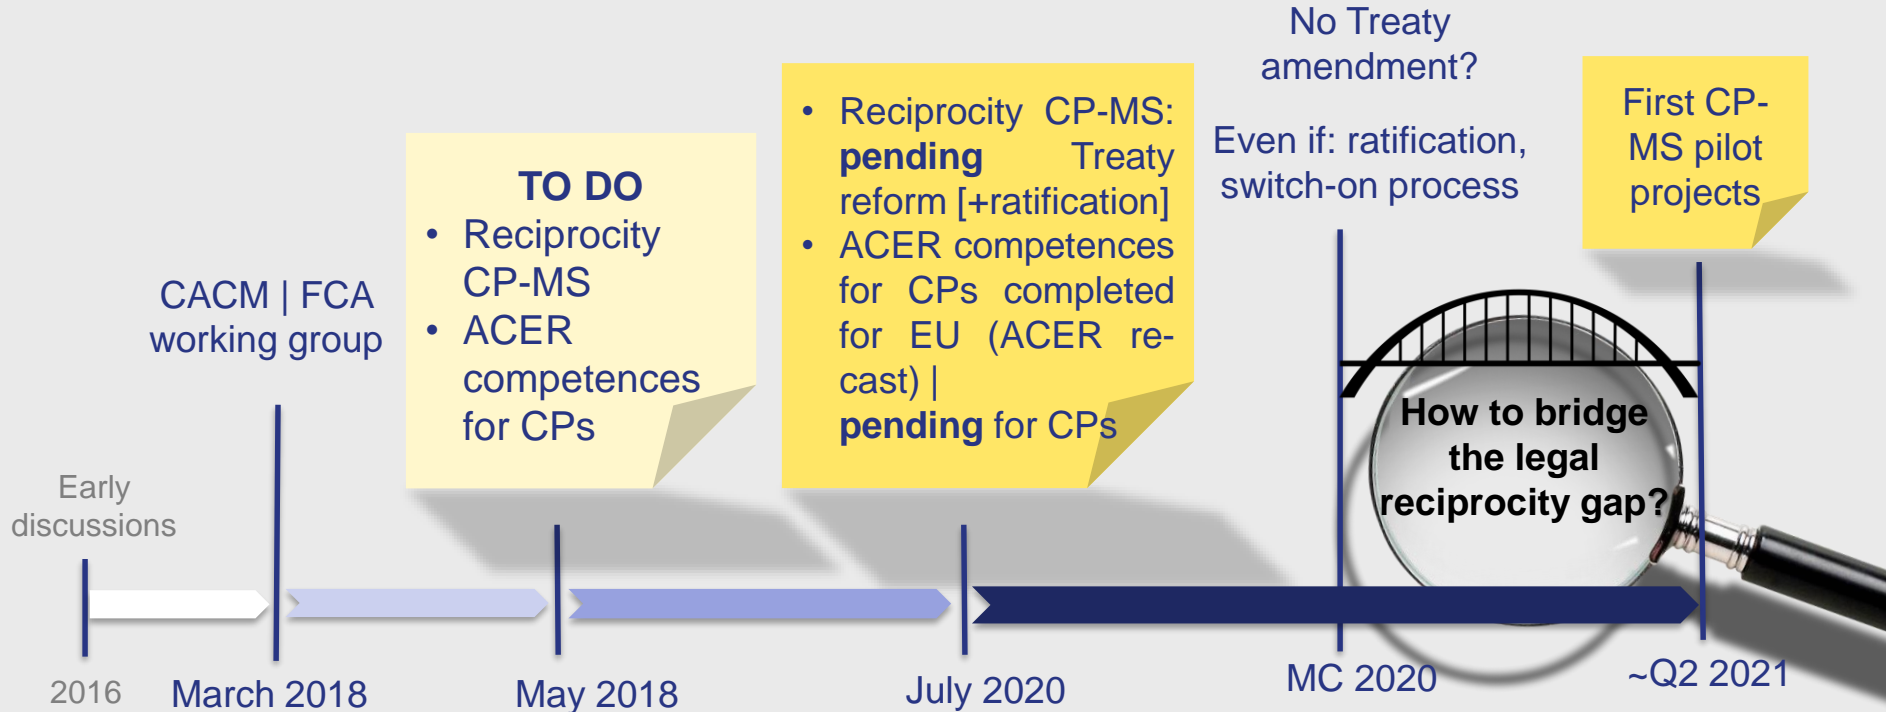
Early discussions

CACM | FCA working group

TO DO
• Reciprocity CP-MS
• ACER competences for CPs

• Reciprocity CP-MS: **pending** Treaty reform [+ratification]
• ACER competences for CPs completed for EU (ACER recast) | **pending** for CPs

No Treaty amendment?

Even if: ratification, switch-on process

First CP-MS pilot projects

How to bridge the legal reciprocity gap?

2016

March 2018

May 2018

July 2020

MC 2020

~Q2 2021